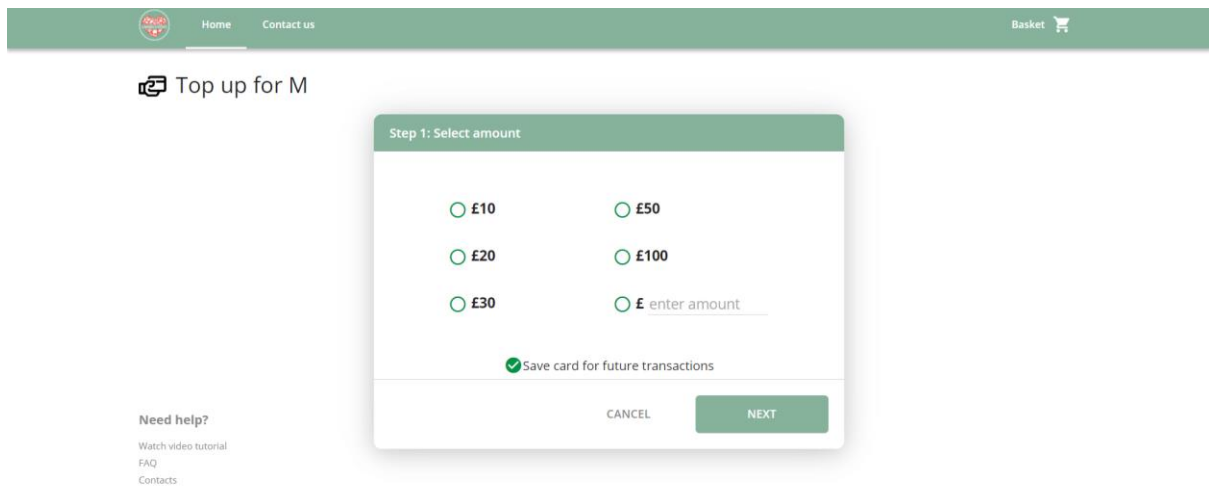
Home Contact us

Basket

Top up for M

Step 1: Select amount

£10

£50

£20

£100

£30

£ enter amount

Save card for future transactions

CANCEL

NEXT

Need help?

Watch video tutorial

FAQ

Contacts